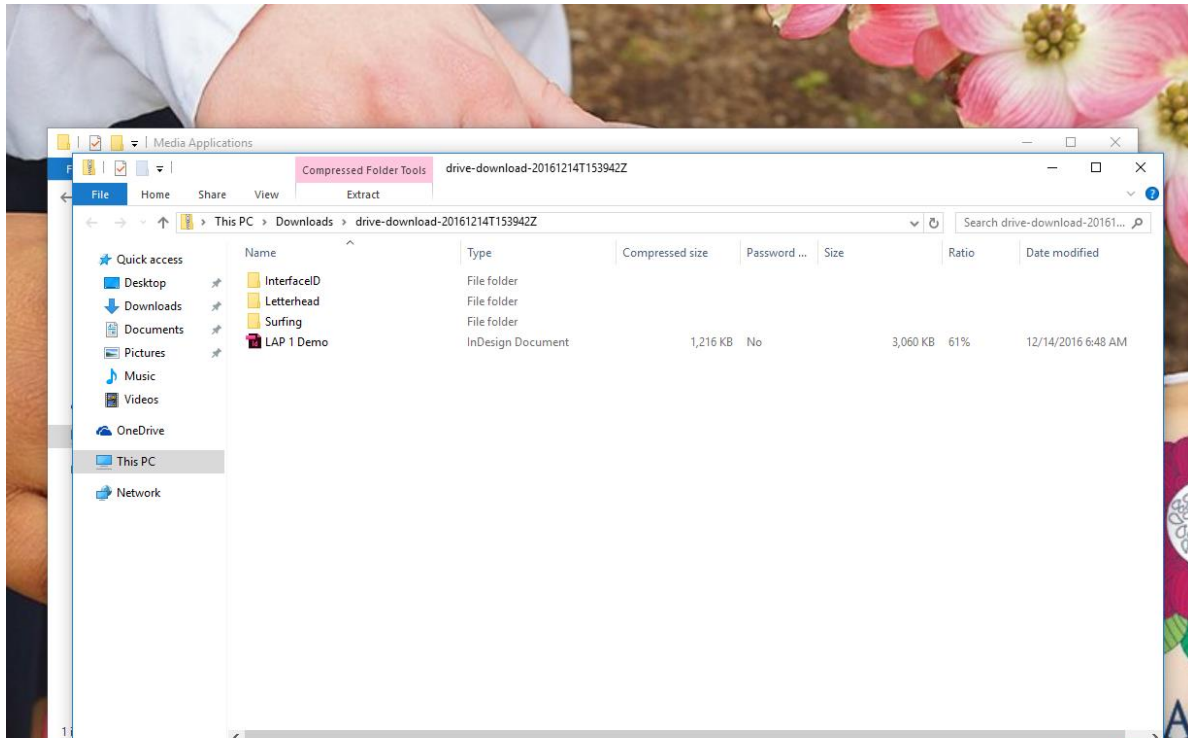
Media Applications

Compressed Folder Tools drive-download-20161214T153942Z

File Home Share View Extract

This PC › Downloads › drive-download-20161214T153942Z

Search drive-download-20161...

Quick access
Desktop
Downloads
Documents
Pictures
Music
Videos
OneDrive
This PC
Network

| Name | Type | Compressed size | Password ... | Size | Ratio | Date modified |
|---|---|---|---|---|---|---|
| InterfaceID | File folder | | | | | |
| Letterhead | File folder | | | | | |
| Surfing | File folder | | | | | |
| LAP 1 Demo | InDesign Document | 1,216 KB | No | 3,060 KB | 61% | 12/14/2016 6:48 AM |